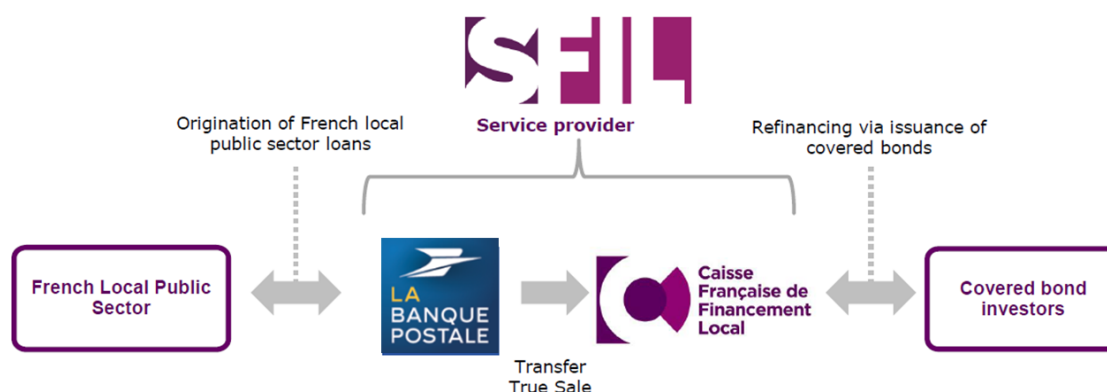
SFIL

Service provider

Origination of French local public sector loans

Refinancing via issuance of covered bonds

French Local Public Sector

LA BANQUE POSTALE

Caisse Française de Financement Local

Covered bond investors

Transfer True Sale